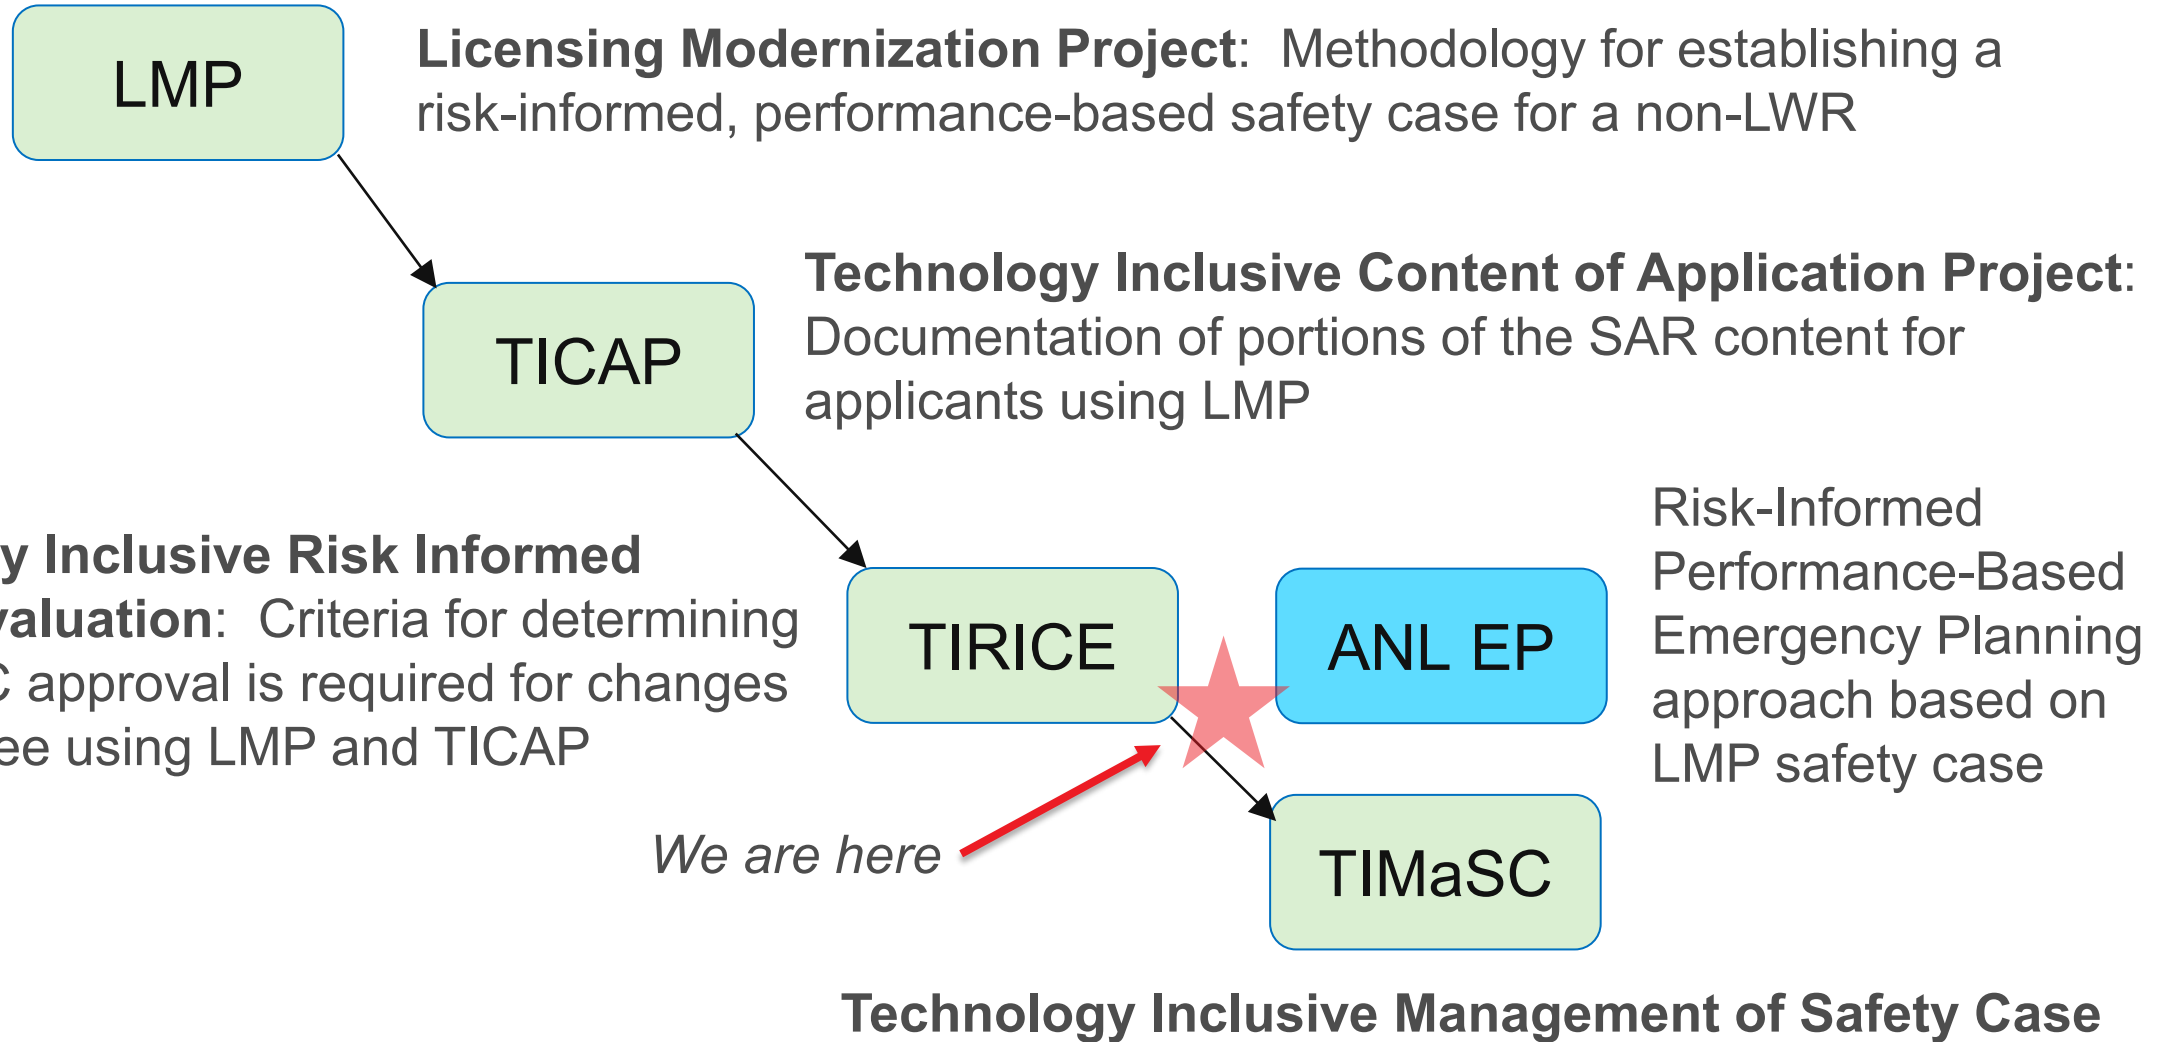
LMP

**Licensing Modernization Project**: Methodology for establishing a risk-informed, performance-based safety case for a non-LWR

TICAP

**Technology Inclusive Content of Application Project**: Documentation of portions of the SAR content for applicants using LMP

**y Inclusive Risk Informed valuation**: Criteria for determining C approval is required for changes ee using LMP and TICAP

TIRICE

ANL EP

Risk-Informed Performance-Based Emergency Planning approach based on LMP safety case

*We are here*

TIMaSC

**Technology Inclusive Management of Safety Case**